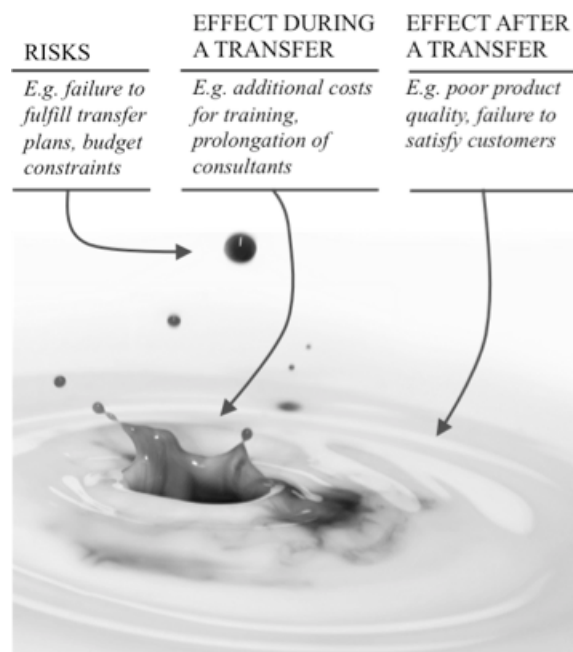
RISKS

E.g. failure to fulfill transfer plans, budget constraints

EFFECT DURING A TRANSFER

E.g. additional costs for training, prolongation of consultants

EFFECT AFTER A TRANSFER

E.g. poor product quality, failure to satisfy customers